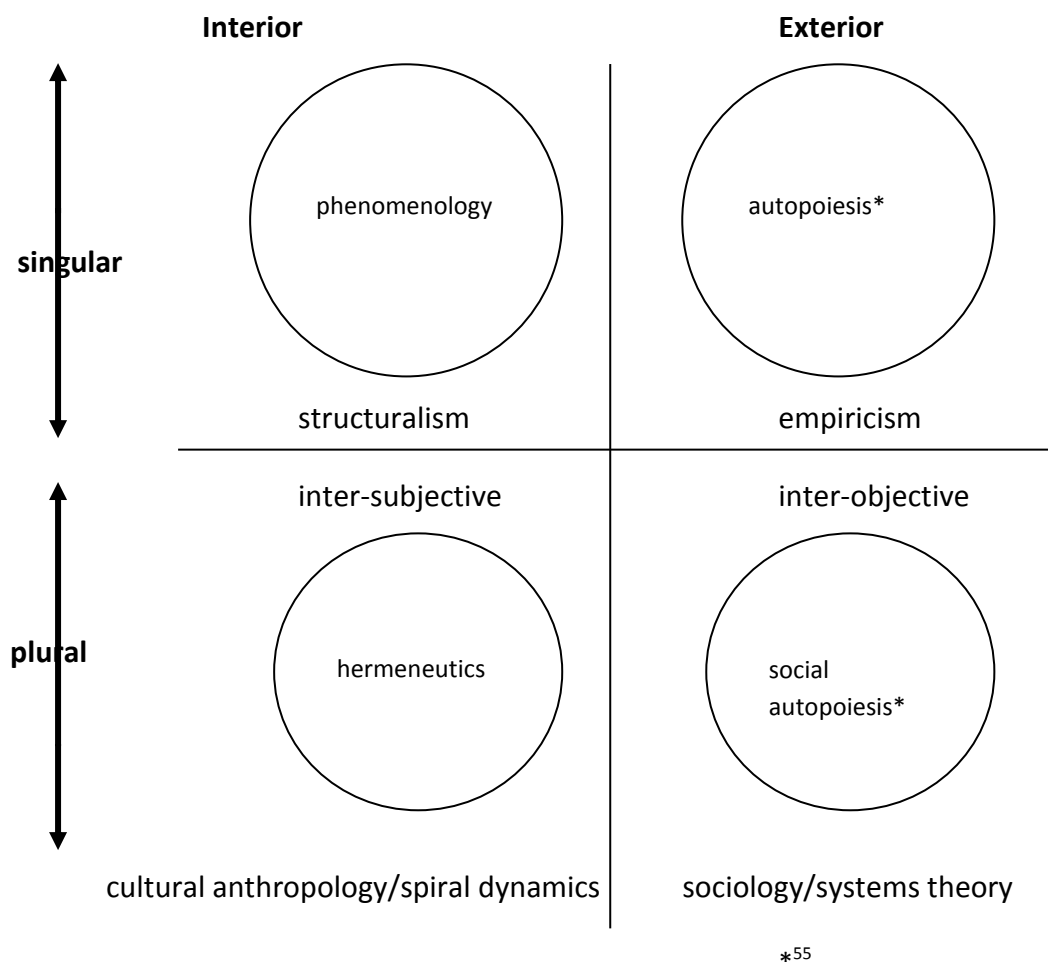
Interior

Exterior

singular

phenomenology

autopoiesis*

structuralism

empiricism

inter-subjective

inter-objective

plural

hermeneutics

social autopoiesis*

cultural anthropology/spiral dynamics

sociology/systems theory

$*^{55}$